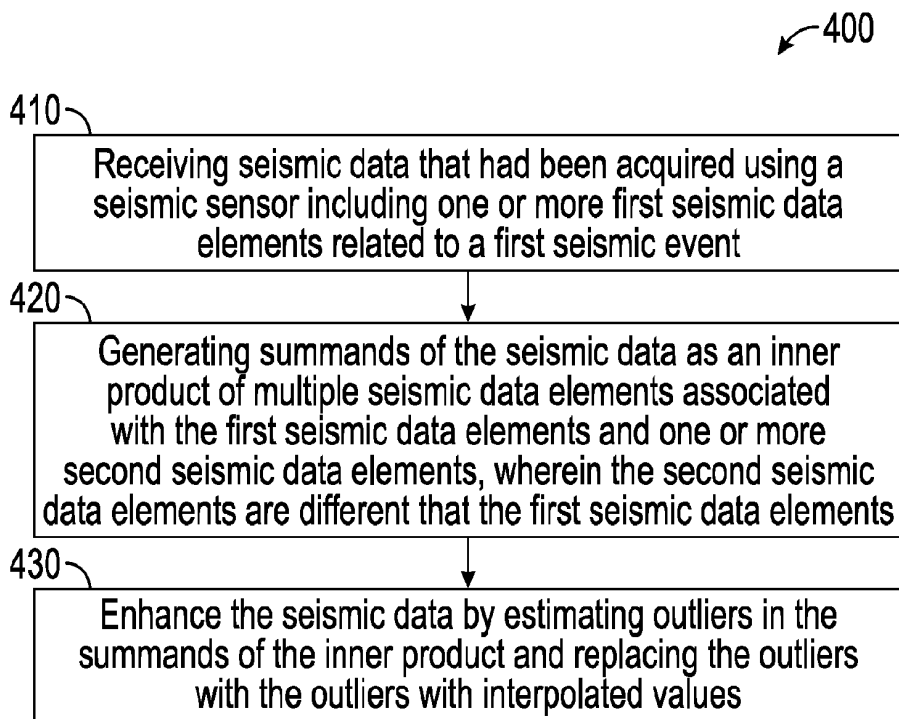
400

410

Receiving seismic data that had been acquired using a seismic sensor including one or more first seismic data elements related to a first seismic event

420

Generating summands of the seismic data as an inner product of multiple seismic data elements associated with the first seismic data elements and one or more second seismic data elements, wherein the second seismic data elements are different that the first seismic data elements

430

Enhance the seismic data by estimating outliers in the summands of the inner product and replacing the outliers with the outliers with interpolated values